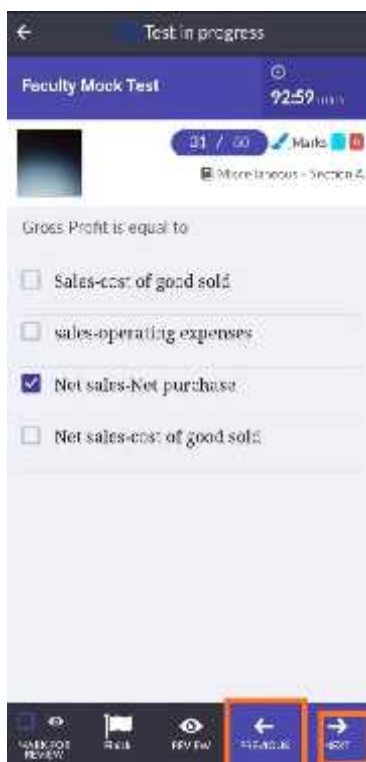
Test in progress

Faculty Mock Test

92:59 mins

01 / 60 Marks

Miscellaneous - Section A

Gross Profit is equal to

Sales-cost of good sold

sales-operating expenses

Net sales-Net purchase

Net sales-cost of good sold

MARK FOR REVIEW

Flag

REVIEW

PREVIOUS

NEXT